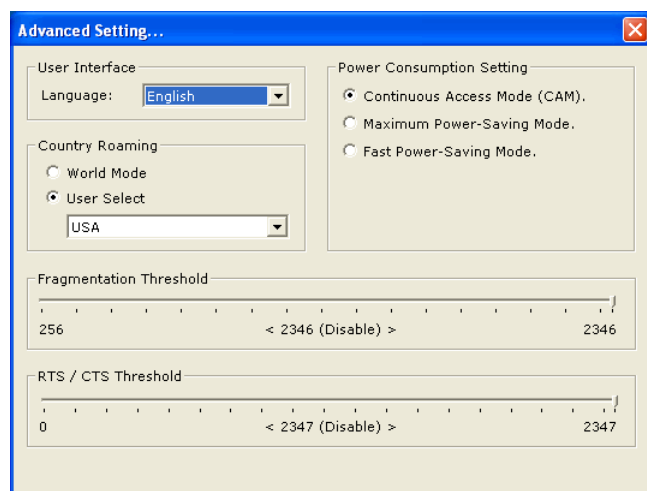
Advanced Setting...

User Interface
Language: English

Country Roaming
World Mode
User Select
USA

Power Consumption Setting
Continuous Access Mode (CAM).
Maximum Power-Saving Mode.
Fast Power-Saving Mode.

Fragmentation Threshold
256 < 2346 (Disable) > 2346

RTS / CTS Threshold
0 < 2347 (Disable) > 2347